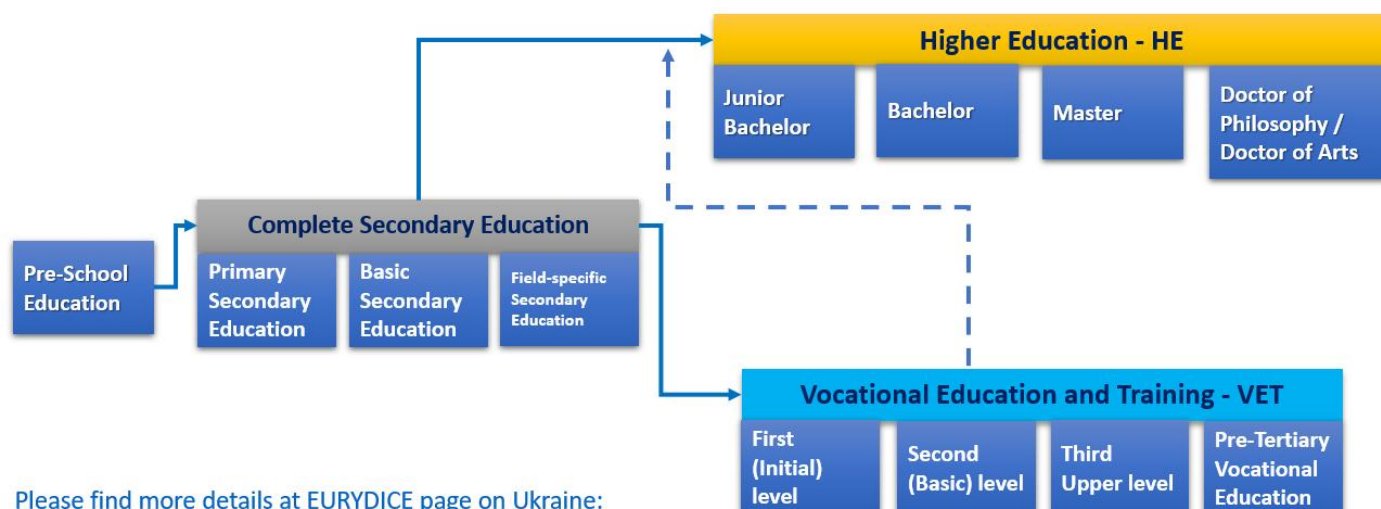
Higher Education - HE

Junior Bachelor

Bachelor

Master

Doctor of Philosophy / Doctor of Arts

Complete Secondary Education

Pre-School Education

Primary Secondary Education

Basic Secondary Education

Field-specific Secondary Education

Vocational Education and Training - VET

First (Initial) level

Second (Basic) level

Third Upper level

Pre-Tertiary Vocational Education

Please find more details at EURYDICE page on Ukraine: